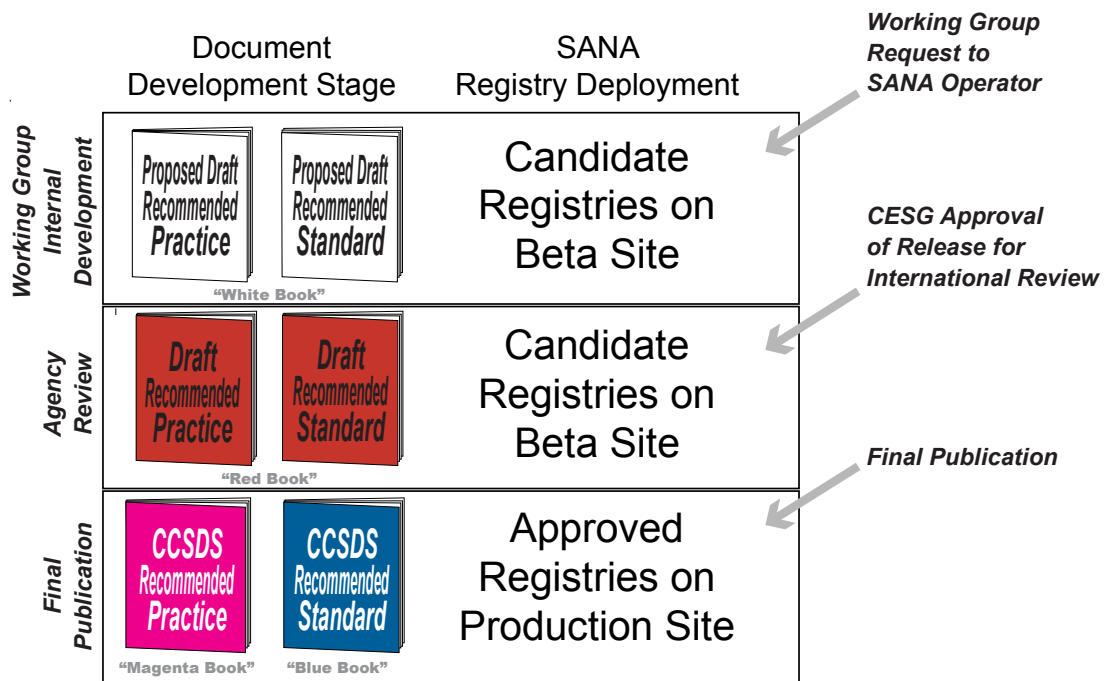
Document Development Stage

SANA Registry Deployment

Working Group Request to SANA Operator

Working Group Internal Development

Proposed Draft Recommended Practice

Proposed Draft Recommended Standard

"White Book"

Candidate Registries on Beta Site

CESG Approval of Release for International Review

Agency Review

Draft Recommended Practice

Draft Recommended Standard

"Red Book"

Candidate Registries on Beta Site

Final Publication

Final Publication

CCSDS Recommended Practice

CCSDS Recommended Standard

"Magenta Book"

"Blue Book"

Approved Registries on Production Site